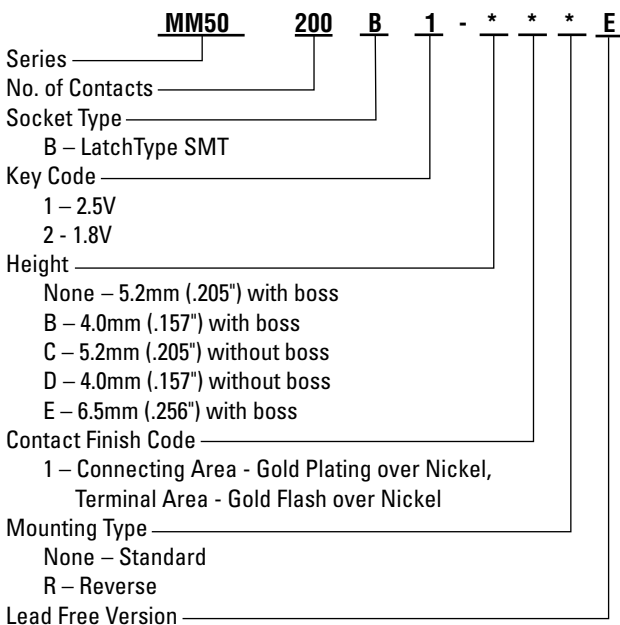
MM50 200 B 1 - * * * E

Series

No. of Contacts

Socket Type

B – LatchType SMT

Key Code

1 – 2.5V

2 - 1.8V

Height

None – 5.2mm (.205") with boss

B – 4.0mm (.157") with boss

C – 5.2mm (.205") without boss

D – 4.0mm (.157") without boss

E – 6.5mm (.256") with boss

Contact Finish Code

1 – Connecting Area - Gold Plating over Nickel, Terminal Area - Gold Flash over Nickel

Mounting Type

None – Standard

R – Reverse

Lead Free Version